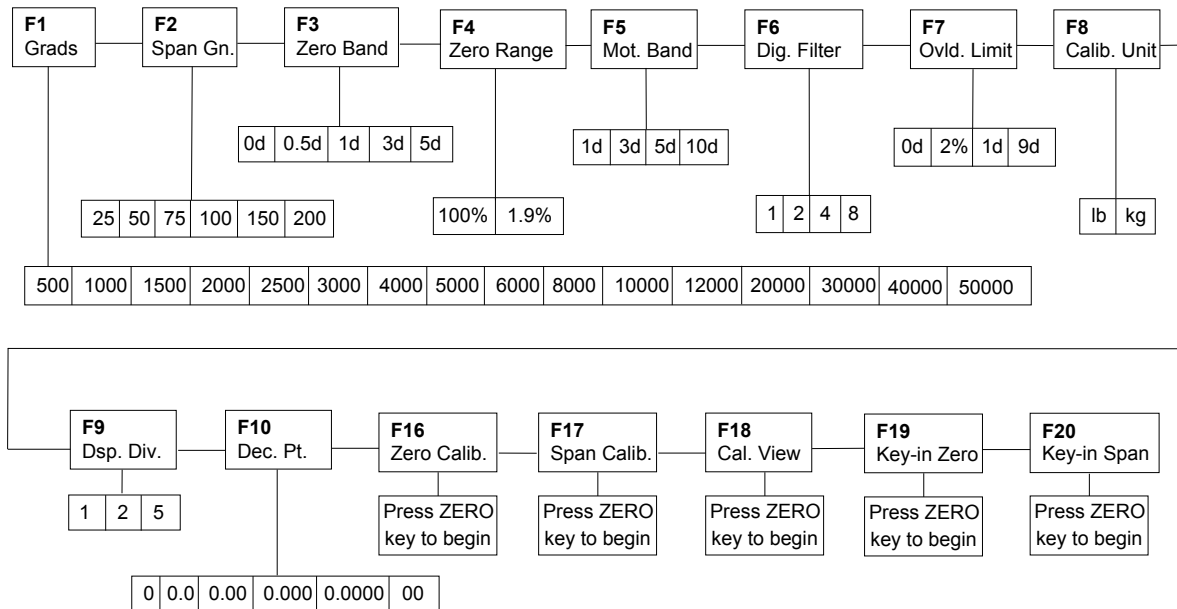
**F1**
Grads

**F2**
Span Gn.

**F3**
Zero Band

**F4**
Zero Range

**F5**
Mot. Band

**F6**
Dig. Filter

**F7**
Ovld. Limit

**F8**
Calib. Unit

| 0d | 0.5d | 1d | 3d | 5d |
|---|---|---|---|---|

| 1d | 3d | 5d | 10d |
|---|---|---|---|

| 0d | 2% | 1d | 9d |
|---|---|---|---|

| 25 | 50 | 75 | 100 | 150 | 200 |
|---|---|---|---|---|---|

| 100% | 1.9% |
|---|---|

| 1 | 2 | 4 | 8 |
|---|---|---|---|

| lb | kg |
|---|---|

| 500 | 1000 | 1500 | 2000 | 2500 | 3000 | 4000 | 5000 | 6000 | 8000 | 10000 | 12000 | 20000 | 30000 | 40000 | 50000 |
|---|---|---|---|---|---|---|---|---|---|---|---|---|---|---|---|

**F9**
Dsp. Div.

**F10**
Dec. Pt.

**F16**
Zero Calib.

**F17**
Span Calib.

**F18**
Cal. View

**F19**
Key-in Zero

**F20**
Key-in Span

| 1 | 2 | 5 |
|---|---|---|

Press ZERO key to begin

Press ZERO key to begin

Press ZERO key to begin

Press ZERO key to begin

Press ZERO key to begin

| 0 | 0.0 | 0.00 | 0.000 | 0.0000 | 00 |
|---|---|---|---|---|---|